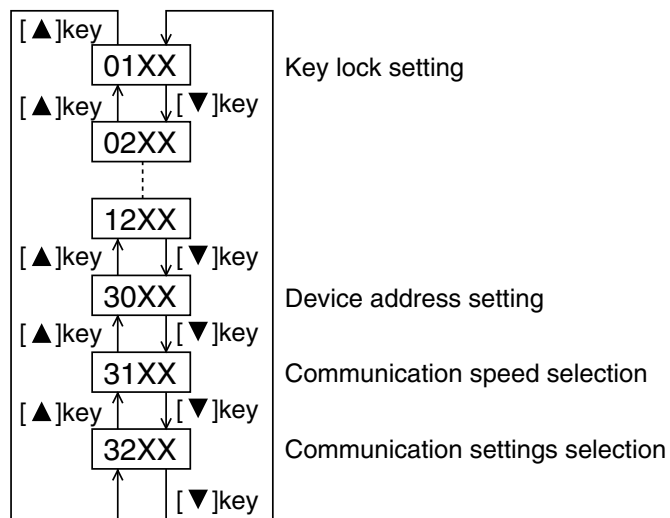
[▲]key

01XX

Key lock setting

[▲]key [▼]key

02XX

12XX

[▲]key [▼]key

30XX

Device address setting

[▲]key [▼]key

31XX

Communication speed selection

[▲]key [▼]key

32XX

Communication settings selection

[▼]key